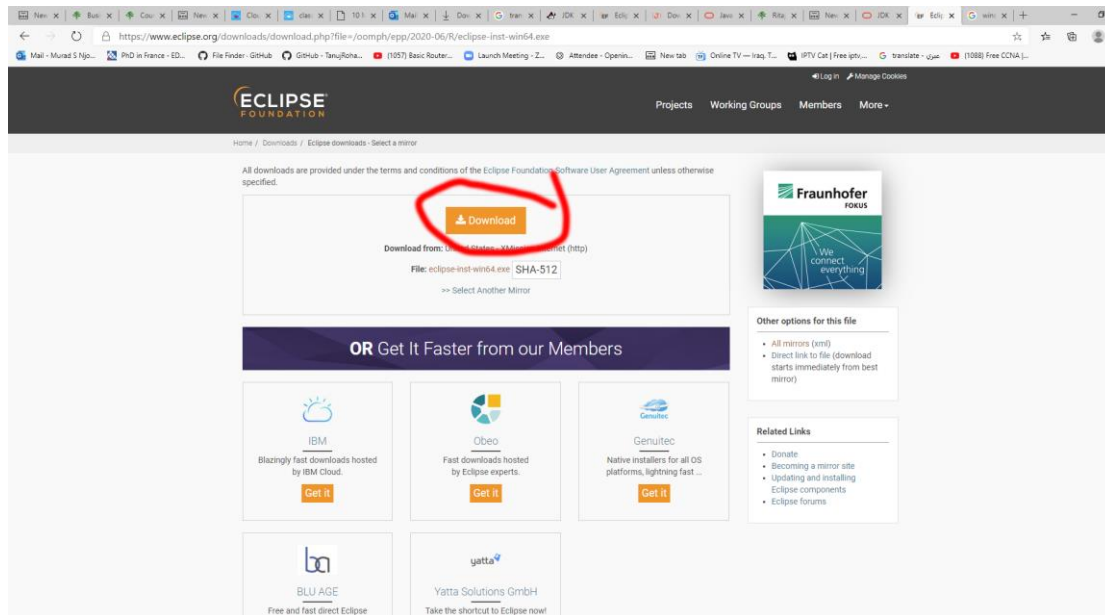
New | Busi | Cou | New | Clo | clas | 10 | Mai | Dov | tran | JDK | Eclip | Dov | Java | Rita | New | JDK | Eclip | win

https://www.eclipse.org/downloads/download.php?file=/oomph/epp/2020-06/R/eclipse-inst-win64.exe

Mail - Murad S Njo... | PhD in France - ED... | File Finder · GitHub | GitHub - TanujRoha... | (1057) Basic Router... | Launch Meeting - Z... | Attendee - Openin... | New tab | Online TV — Iraq, T... | IPTV Cat | Free iptv... | translate - عمران | (1088) Free CCNA |...

Log in | Manage Cookies

ECLIPSE FOUNDATION

Projects | Working Groups | Members | More

Home / Downloads / Eclipse downloads - Select a mirror

All downloads are provided under the terms and conditions of the Eclipse Foundation Software User Agreement unless otherwise specified.

Download

Download from: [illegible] (http)

File: eclipse-inst-win64.exe SHA-512

>> Select Another Mirror

Fraunhofer FOKUS

We connect everything

Other options for this file

- All mirrors (xml)
- Direct link to file (download starts immediately from best mirror)

OR Get It Faster from our Members

IBM
Blazingly fast downloads hosted by IBM Cloud.
Get it

Obeo
Fast downloads hosted by Eclipse experts.
Get it

Genuitec
Genuitec
Native installers for all OS platforms, lightning fast ...
Get it

Related Links

- Donate
- Becoming a mirror site
- Updating and installing Eclipse components
- Eclipse forums

BLU AGE
Free and fast direct Eclipse

yatta
Yatta Solutions GmbH
Take the shortcut to Eclipse now!